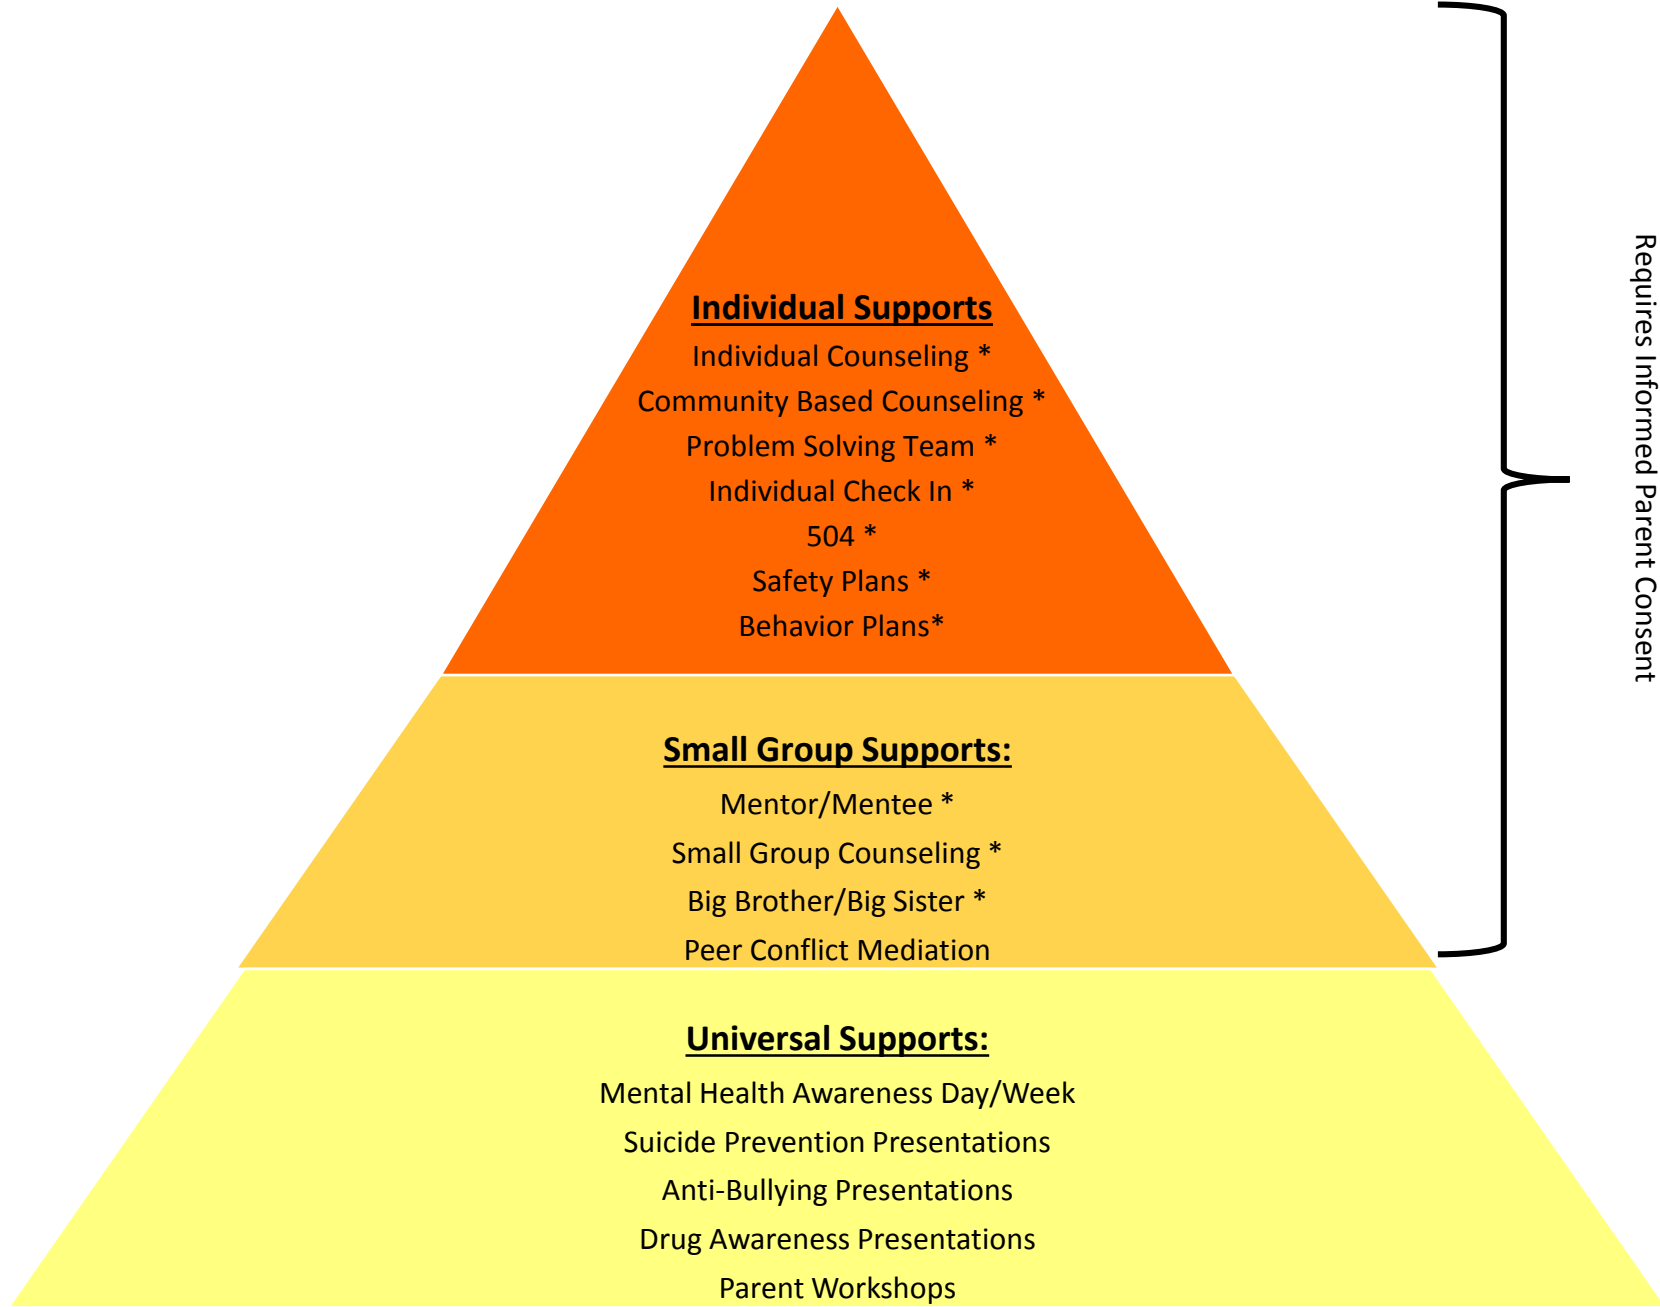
Individual Supports

Individual Counseling *

Community Based Counseling *

Problem Solving Team *

Individual Check In *

504 *

Safety Plans *

Behavior Plans*

Small Group Supports:

Mentor/Mentee *

Small Group Counseling *

Big Brother/Big Sister *

Peer Conflict Mediation

Universal Supports:

Mental Health Awareness Day/Week

Suicide Prevention Presentations

Anti-Bullying Presentations

Drug Awareness Presentations

Parent Workshops

Requires Informed Parent Consent